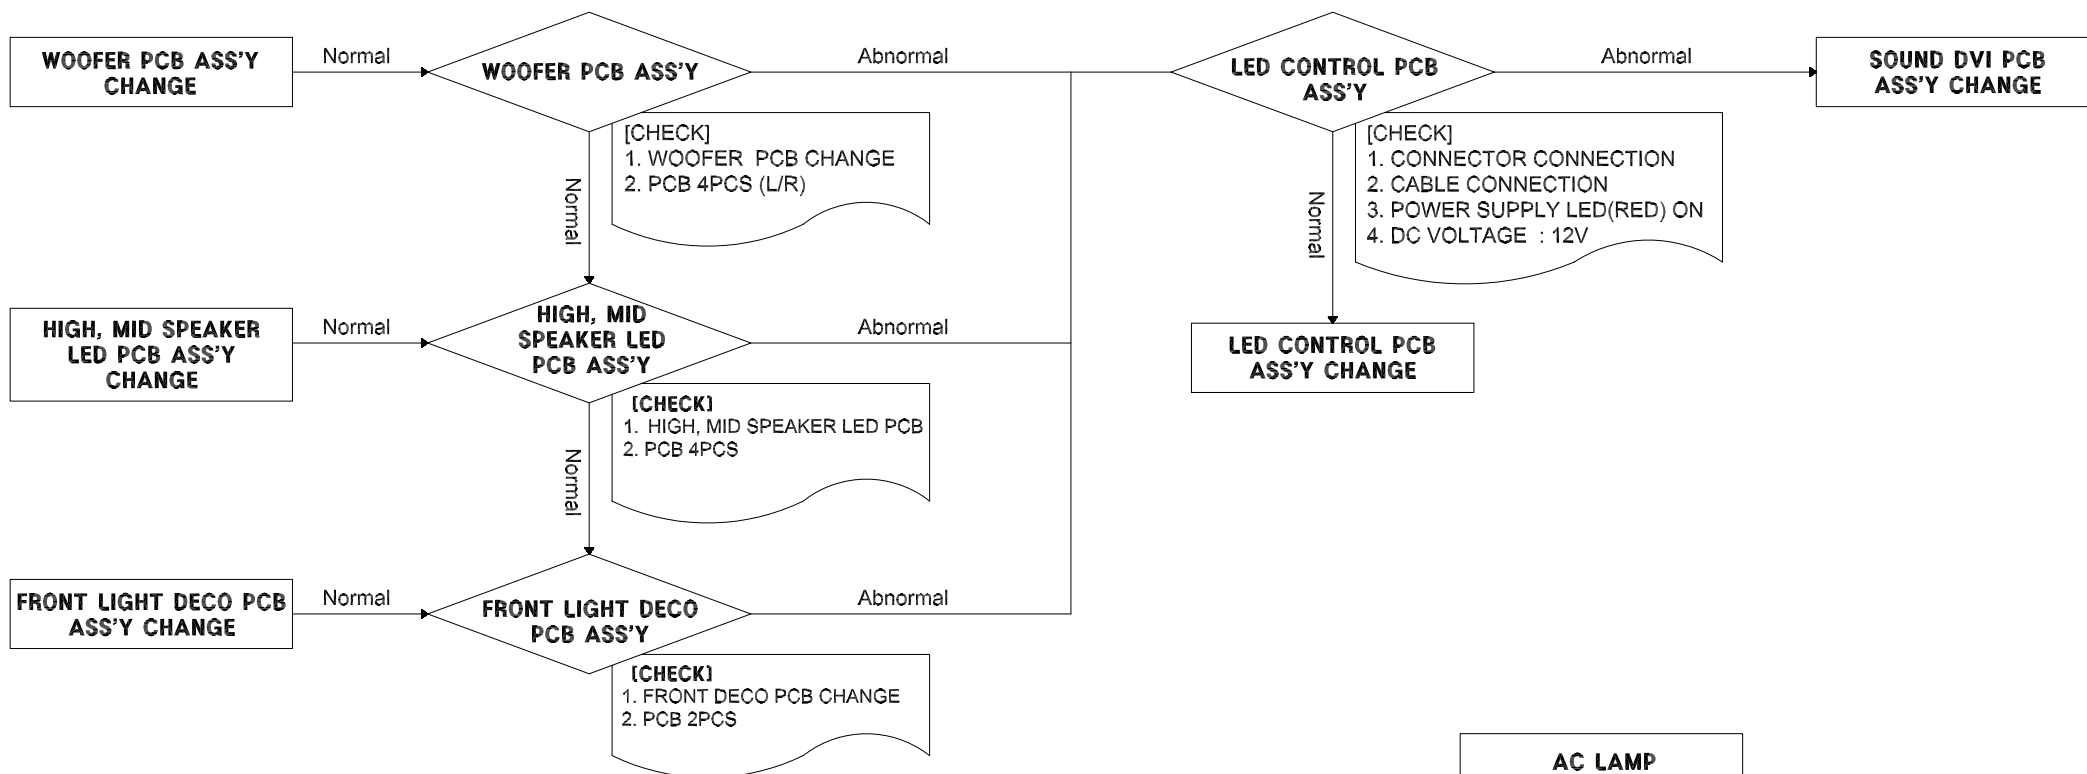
WOOFER PCB ASS'Y CHANGE

Normal

WOOFER PCB ASS'Y

Abnormal

LED CONTROL PCB ASS'Y

Abnormal

SOUND DVI PCB ASS'Y CHANGE

[CHECK]
1. WOOFER PCB CHANGE
2. PCB 4PCS (L/R)

Normal

[CHECK]
1. CONNECTOR CONNECTION
2. CABLE CONNECTION
3. POWER SUPPLY LED(RED) ON
4. DC VOLTAGE : 12V

Normal

HIGH, MID SPEAKER LED PCB ASS'Y CHANGE

Normal

HIGH, MID SPEAKER LED PCB ASS'Y

Abnormal

LED CONTROL PCB ASS'Y CHANGE

[CHECK]
1. HIGH, MID SPEAKER LED PCB
2. PCB 4PCS

Normal

FRONT LIGHT DECO PCB ASS'Y CHANGE

Normal

FRONT LIGHT DECO PCB ASS'Y

Abnormal

[CHECK]
1. FRONT DECO PCB CHANGE
2. PCB 2PCS

AC LAMP